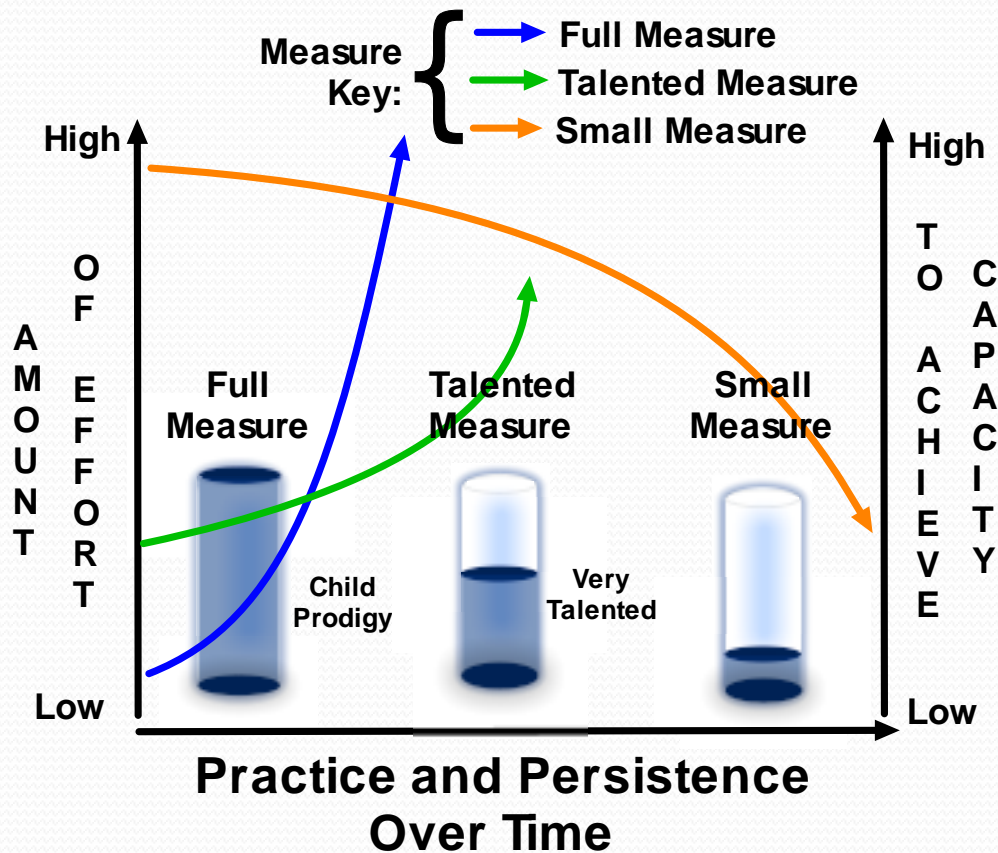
Measure Key:
Full Measure
Talented Measure
Small Measure

High
AMOUNT OF EFFORT
Low

High
TO ACHIEVE CAPACITY
Low

Full Measure
Child Prodigy

Talented Measure
Very Talented

Small Measure

Practice and Persistence Over Time